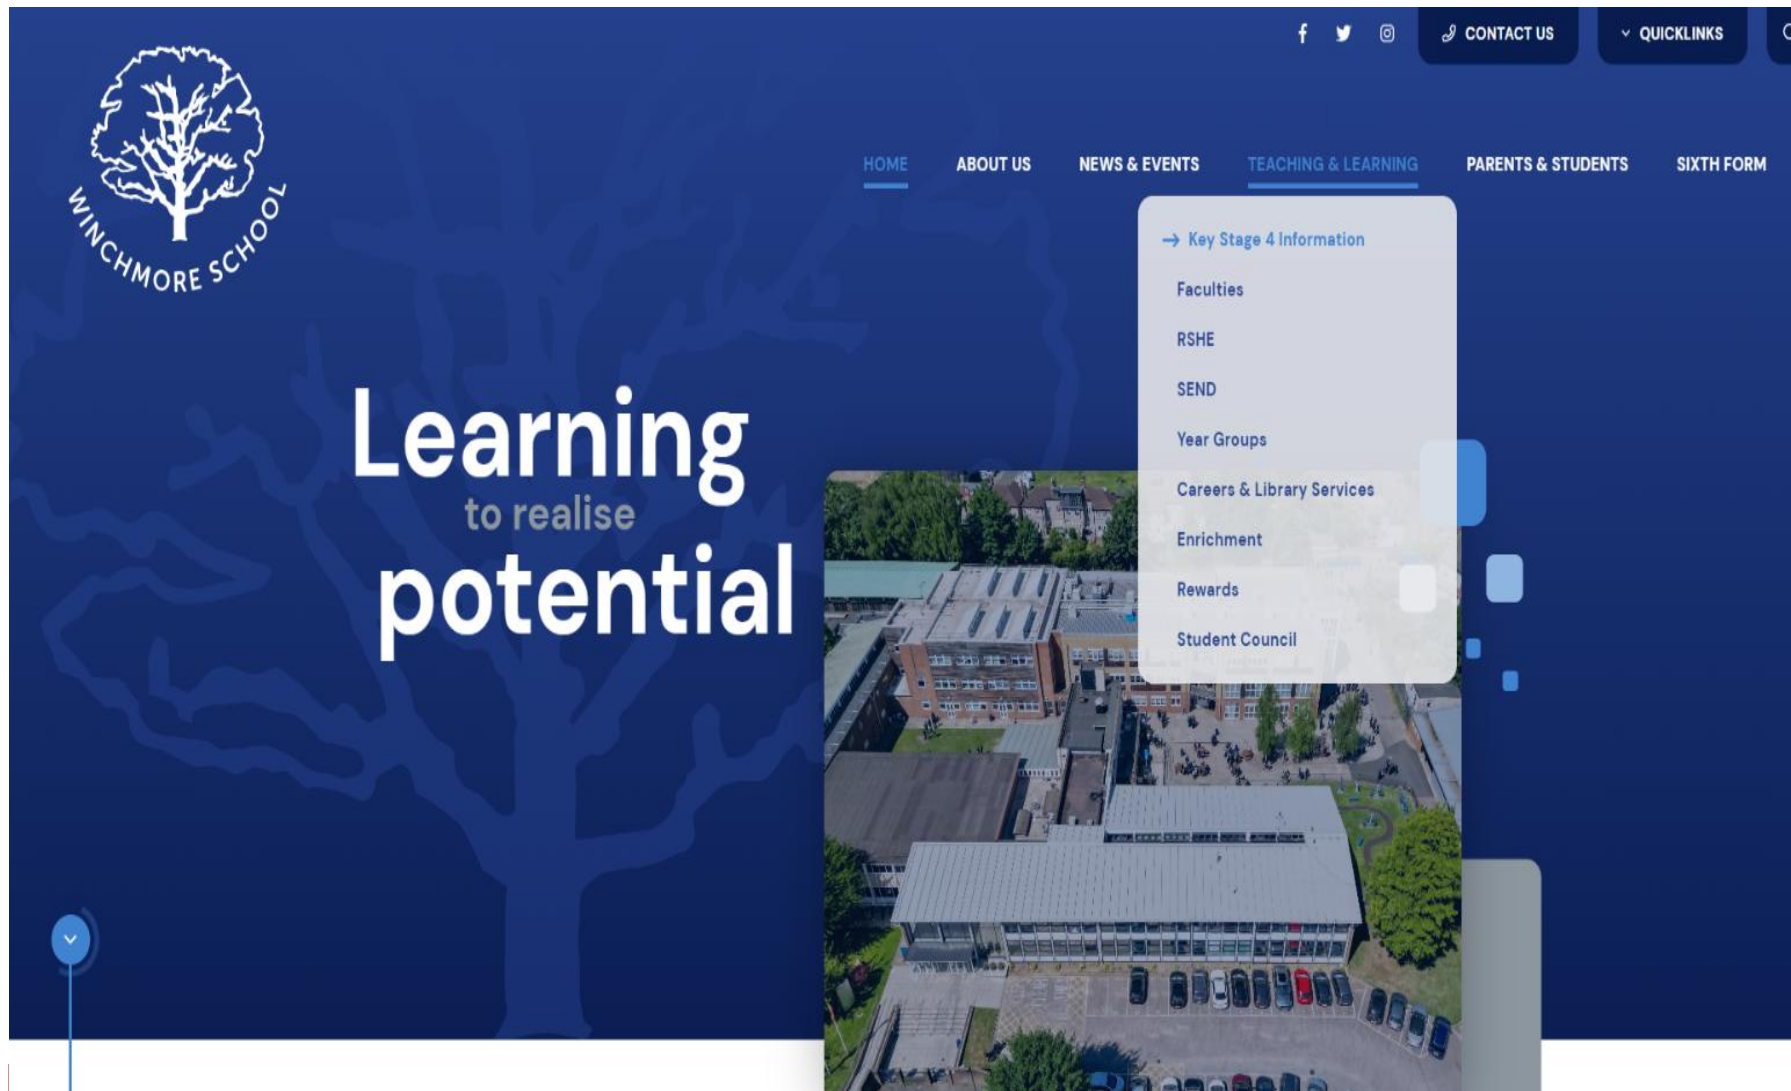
WINCHMORE SCHOOL

CONTACT US
QUICKLINKS

HOME
ABOUT US
NEWS & EVENTS
TEACHING & LEARNING
PARENTS & STUDENTS
SIXTH FORM

Key Stage 4 Information
Faculties
RSHE
SEND
Year Groups
Careers & Library Services
Enrichment
Rewards
Student Council

Learning
to realise
potential